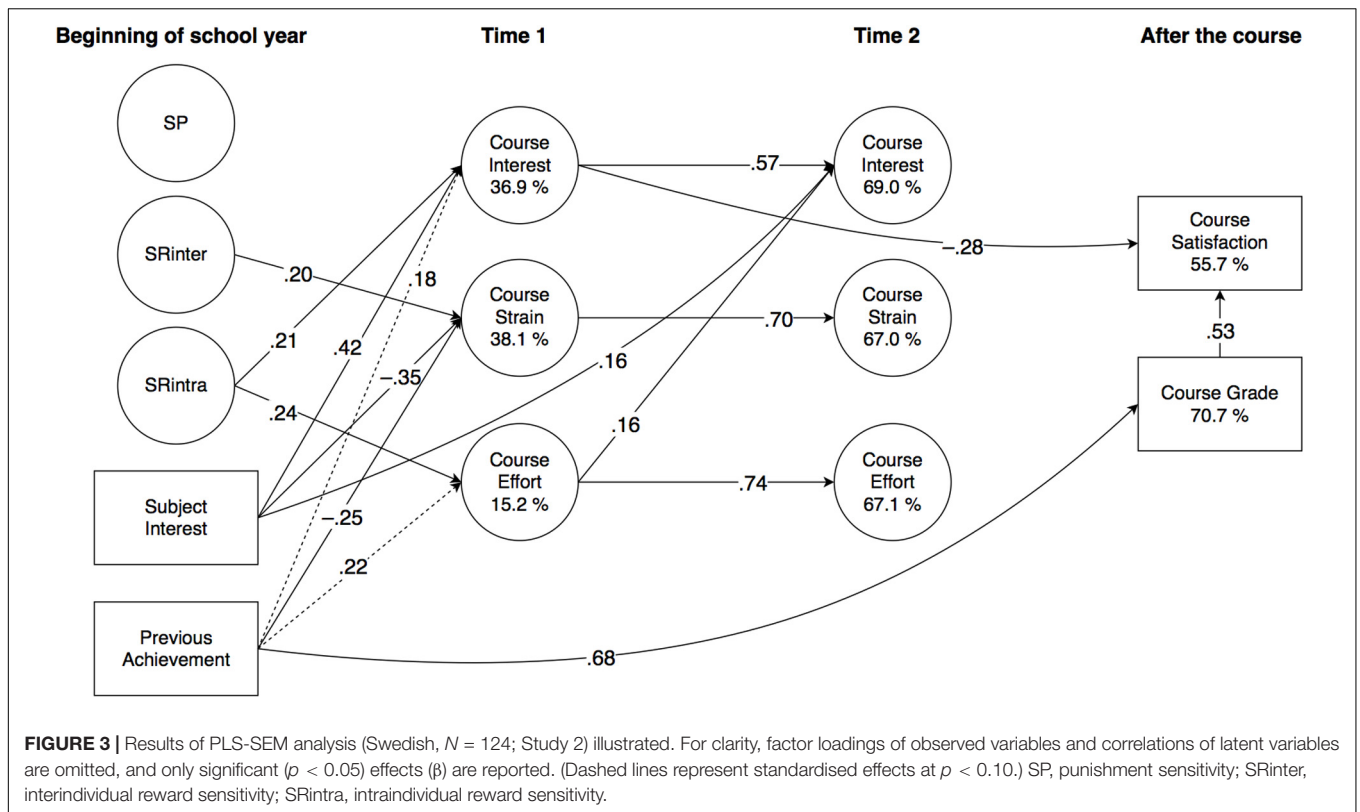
Beginning of school year

Time 1

Time 2

After the course

SP

SRinter

SRintra

Subject Interest

Previous Achievement

Course Interest 36.9 %

Course Strain 38.1 %

Course Effort 15.2 %

Course Interest 69.0 %

Course Strain 67.0 %

Course Effort 67.1 %

Course Satisfaction 55.7 %

Course Grade 70.7 %

.57

.70

.74

−.28

.53

.20

.18

.21

.42

−.35

.16

.24

.16

−.25

.22

.68

**FIGURE 3 |** Results of PLS-SEM analysis (Swedish, $N = 124$; Study 2) illustrated. For clarity, factor loadings of observed variables and correlations of latent variables are omitted, and only significant ($p < 0.05$) effects (β) are reported. (Dashed lines represent standardised effects at $p < 0.10$.) SP, punishment sensitivity; SRinter, interindividual reward sensitivity; SRintra, intraindividual reward sensitivity.